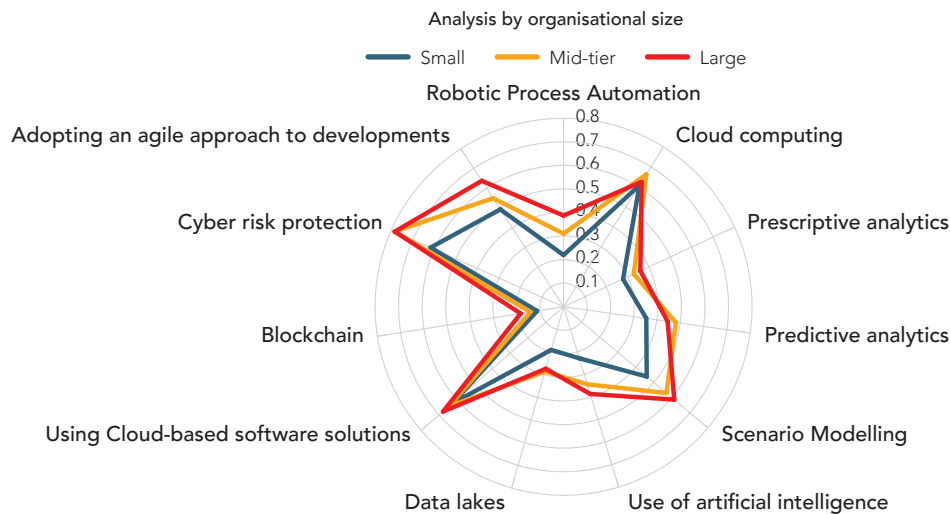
Analysis by organisational size

Small
Mid-tier
Large

Robotic Process Automation
0.8
0.7
0.6
0.5
0.4
0.3
0.2
0.1
Cloud computing
Prescriptive analytics
Predictive analytics
Scenario Modelling
Use of artificial intelligence
Data lakes
Using Cloud-based software solutions
Blockchain
Cyber risk protection
Adopting an agile approach to developments